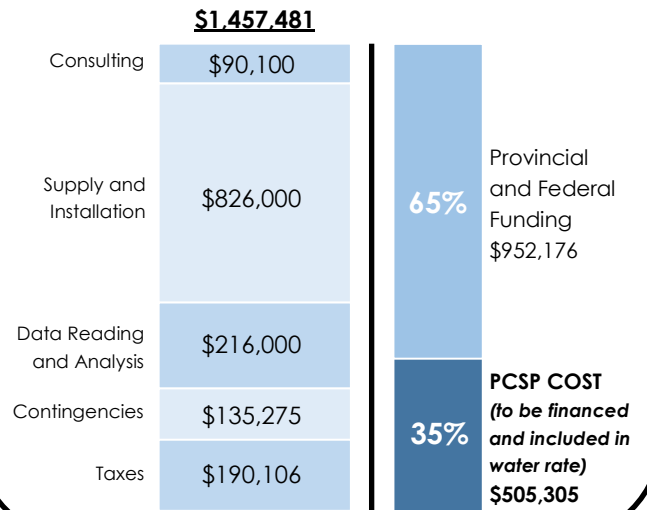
$1,457,481

Consulting $90,100

Supply and Installation $826,000

Data Reading and Analysis $216,000

Contingencies $135,275

Taxes $190,106

65%

Provincial and Federal Funding $952,176

35%

PCSP COST (to be financed and included in water rate) $505,305